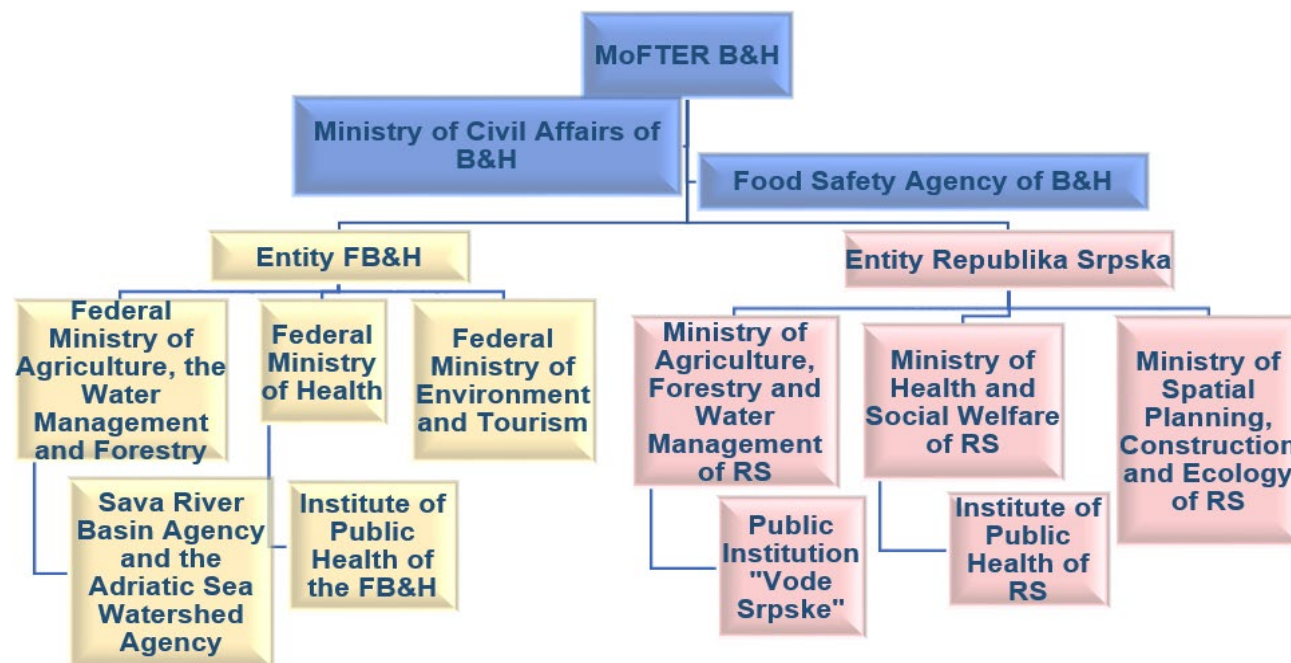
MoFTER B&H

Ministry of Civil Affairs of B&H

Food Safety Agency of B&H

Entity FB&H

Entity Republika Srpska

Federal Ministry of Agriculture, the Water Management and Forestry

Federal Ministry of Health

Federal Ministry of Environment and Tourism

Ministry of Agriculture, Forestry and Water Management of RS

Ministry of Health and Social Welfare of RS

Ministry of Spatial Planning, Construction and Ecology of RS

Sava River Basin Agency and the Adriatic Sea Watershed Agency

Institute of Public Health of the FB&H

Public Institution "Vode Srpske"

Institute of Public Health of RS